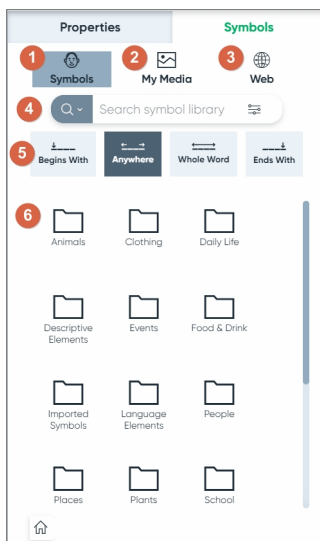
Properties

Symbols

1 Symbols

2 My Media

3 Web

4 Search symbol library

5 Begins With

Anywhere

Whole Word

Ends With

6

Animals

Clothing

Daily Life

Descriptive Elements

Events

Food & Drink

Imported Symbols

Language Elements

People

Places

Plants

School